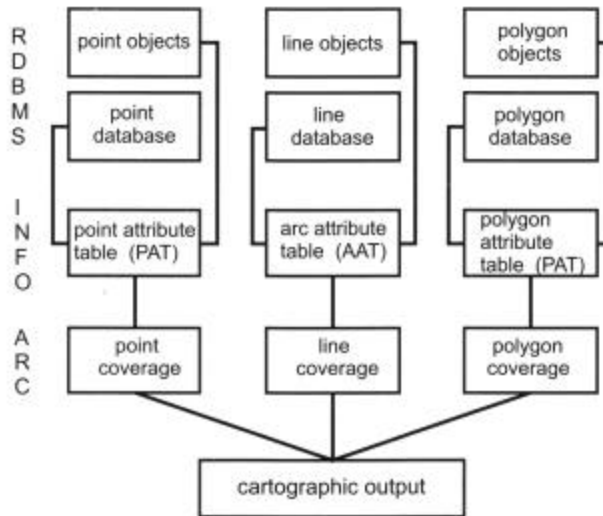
RDBMS

point objects

line objects

polygon objects

point database

line database

polygon database

INFO

point attribute table (PAT)

arc attribute table (AAT)

polygon attribute table (PAT)

ARC

point coverage

line coverage

polygon coverage

cartographic output